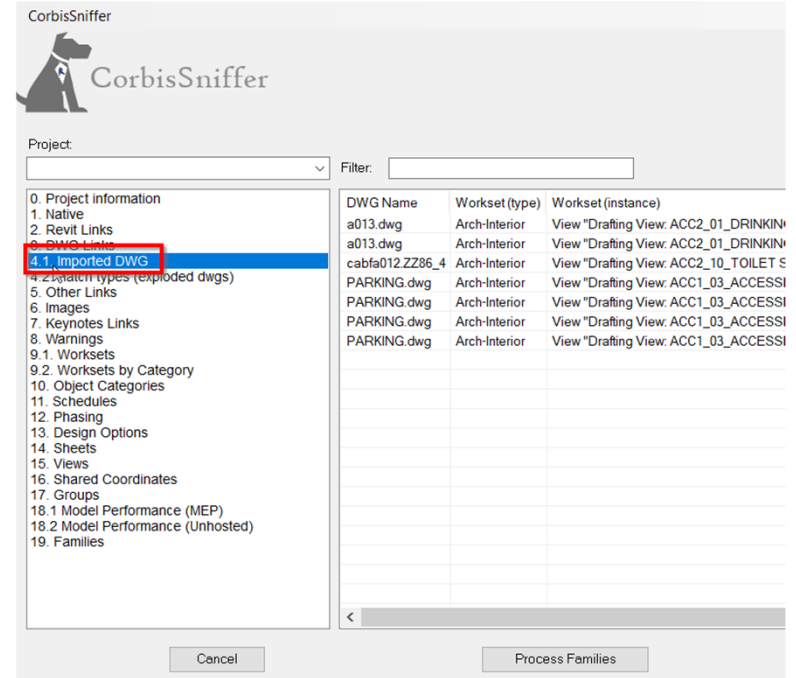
CorbisSniffer

CorbisSniffer

Project:

Filter:

0. Project information
1. Native
2. Revit Links
3. DWG Links
4.1. Imported DWG
4.2. Hatch types (exploded dwgs)
5. Other Links
6. Images
7. Keynotes Links
8. Warnings
9.1. Worksets
9.2. Worksets by Category
10. Object Categories
11. Schedules
12. Phasing
13. Design Options
14. Sheets
15. Views
16. Shared Coordinates
17. Groups
18.1 Model Performance (MEP)
18.2 Model Performance (Unhosted)
19. Families

| DWG Name | Workset (type) | Workset (instance) |
|---|---|---|
| a013.dwg | Arch-Interior | View "Drafting View: ACC2_01_DRINKIN |
| a013.dwg | Arch-Interior | View "Drafting View: ACC2_01_DRINKIN |
| cabfa012.ZZ86_4 | Arch-Interior | View "Drafting View: ACC2_10_TOILET S |
| PARKING.dwg | Arch-Interior | View "Drafting View: ACC1_03_ACCESSI |
| PARKING.dwg | Arch-Interior | View "Drafting View: ACC1_03_ACCESSI |
| PARKING.dwg | Arch-Interior | View "Drafting View: ACC1_03_ACCESSI |
| PARKING.dwg | Arch-Interior | View "Drafting View: ACC1_03_ACCESSI |

Cancel

Process Families